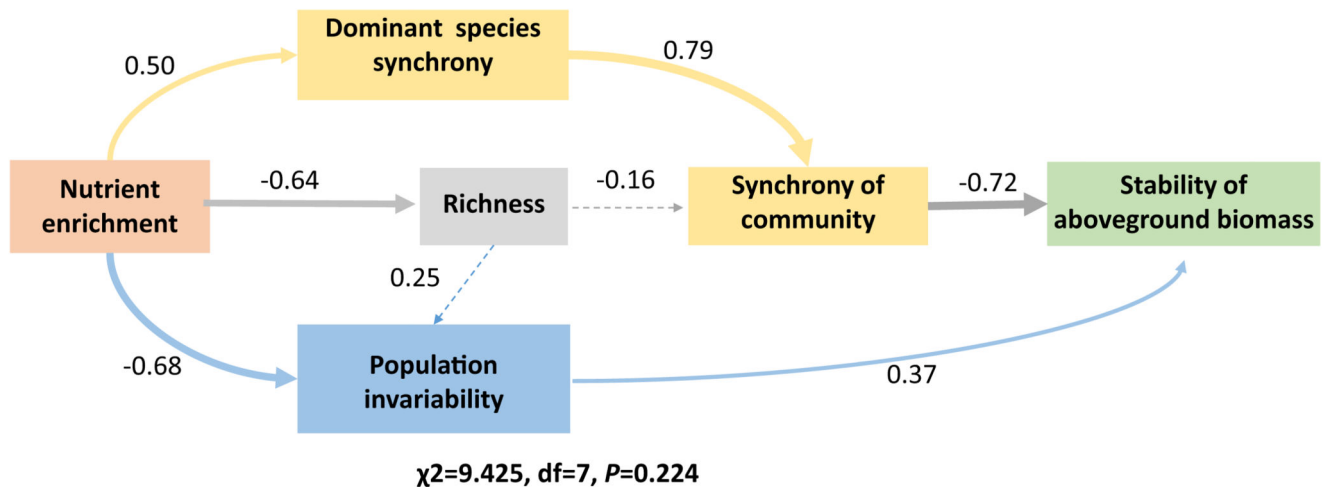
Dominant species synchrony

0.50

0.79

Nutrient enrichment

-0.64

Richness

-0.16

Synchrony of community

-0.72

Stability of aboveground biomass

0.25

-0.68

Population invariability

0.37

$\chi2$=9.425, df=7, *P*=0.224